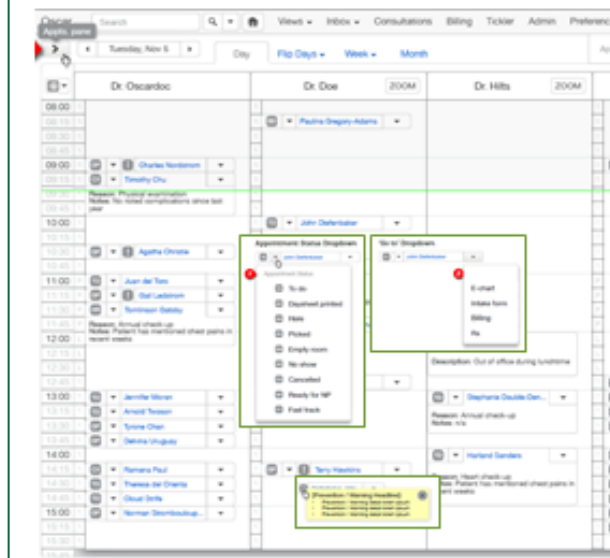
Oscar Search Views Inbox Consultations Billing Tickler Admin Preferences

Applic. pane

Tuesday, Nov 6 Day Flip Days Week Month

Dr. Oscardoc Dr. Doe ZOOM Dr. Hilts ZOOM

08:00
09:00
10:00
11:00
12:00
13:00
14:00
15:00

Pauline Gregory-Adams

Charles Nordstrom
Timothy Chu
Reason: Physical examination
Notes: No noted complications since last year

John Diefenbaker

Agatha Christie

Appointment Status Dropdown
John Diefenbaker
Appointment Status
To do
Daysheet printed
Here
Picked
Empty room
No show
Cancelled
Ready for NP
Fast track

'Go to' Dropdown
John Diefenbaker
E-chart
Intake form
Billing
Rx

Juan del Toro
Gail Ledstrom
Tomlinson Gatsby
Reason: Annual check-up
Notes: Patient has mentioned chest pains in recent weeks

Description: Out of office during lunchtime

Jennifer Moran
Arnold Tessson
Tyrone Chan
Dehnra Uruguay

Stephanie Double-Den...
Reason: Annual check-up
Notes: n/a

Harland Sanders
Reason: Heart check-up
Notes: Patient has mentioned chest pains in recent weeks

Ramana Paul
Theresa del Orienta
Claud Strife
Norman Strombouloup...

Terry Hawkins

[Prevention / Warning Headline]
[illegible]
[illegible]
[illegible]